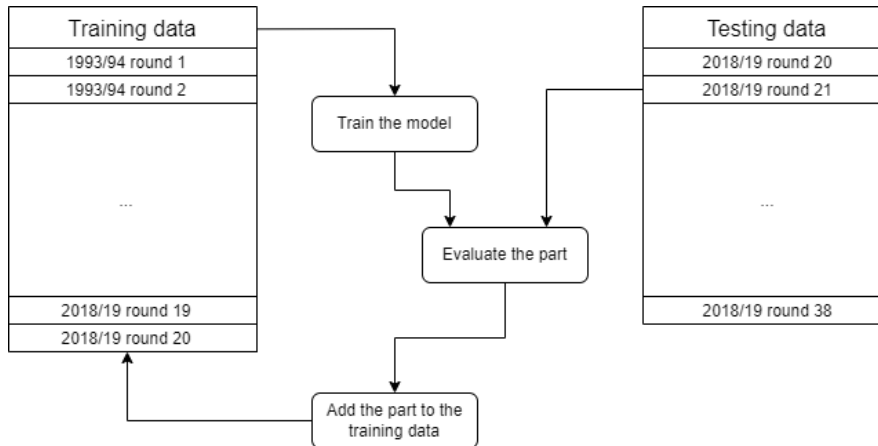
Training data
1993/94 round 1
1993/94 round 2
...
2018/19 round 19
2018/19 round 20

Train the model

Evaluate the part

Add the part to the training data

Testing data
2018/19 round 20
2018/19 round 21
...
2018/19 round 38